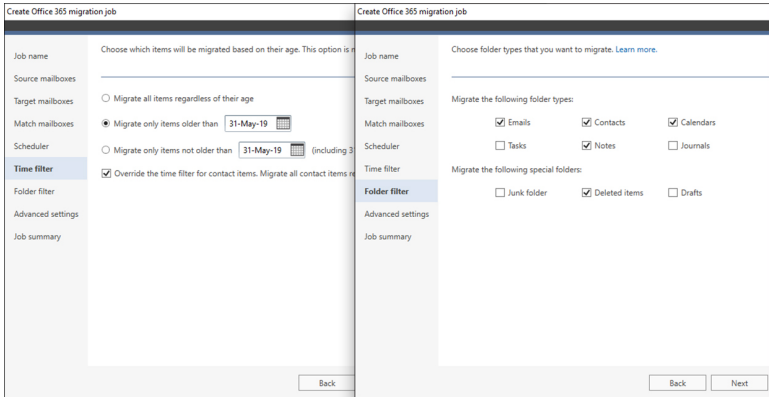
Create Office 365 migration job

Job name
Source mailboxes
Target mailboxes
Match mailboxes
Scheduler
Time filter
Folder filter
Advanced settings
Job summary

Choose which items will be migrated based on their age. This option is r

Migrate all items regardless of their age
Migrate only items older than 31-May-19
Migrate only items not older than 31-May-19 (including 3
Override the time filter for contact items. Migrate all contact items r

Back

Create Office 365 migration job

Job name
Source mailboxes
Target mailboxes
Match mailboxes
Scheduler
Time filter
Folder filter
Advanced settings
Job summary

Choose folder types that you want to migrate. Learn more.

Migrate the following folder types:

Emails
Contacts
Calendars
Tasks
Notes
Journals

Migrate the following special folders:

Junk folder
Deleted items
Drafts

Back
Next